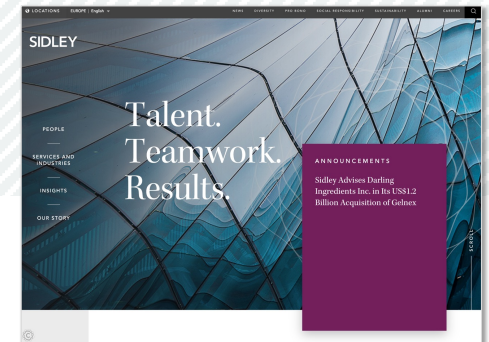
LOCATIONS EUROPE | English

NEWS DIVERSITY PRO BONO SOCIAL RESPONSIBILITY SUSTAINABILITY ALUMNI CAREERS

SIDLEY

PEOPLE

SERVICES AND INDUSTRIES

INSIGHTS

OUR STORY

Talent. Teamwork. Results.

ANNOUNCEMENTS

Sidley Advises Darling Ingredients Inc. in Its US$1.2 Billion Acquisition of Gelnex

SCROLL